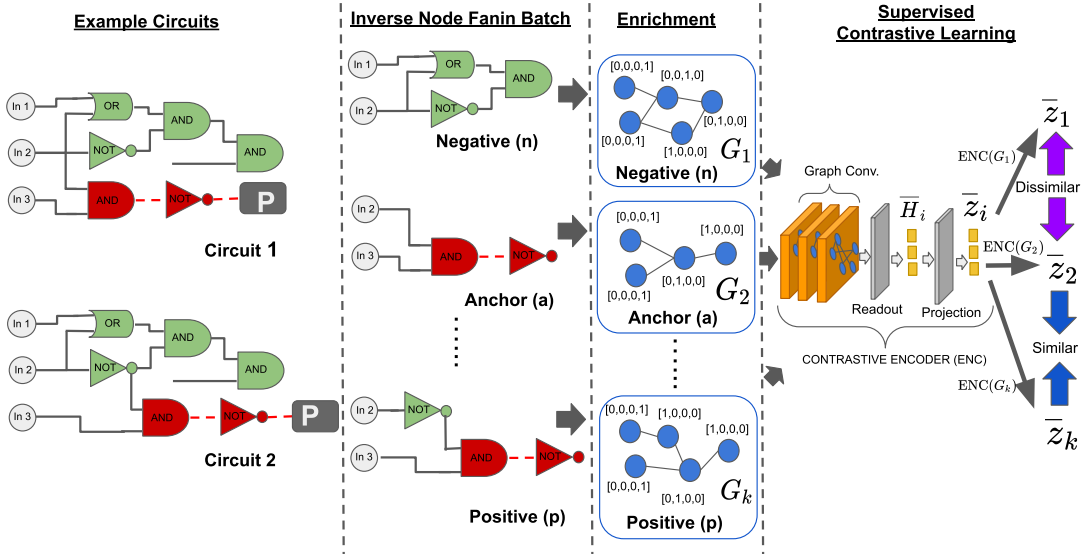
Example Circuits

In 1
In 2
In 3
OR
AND
NOT
AND
AND
NOT
P
Circuit 1

In 1
In 2
In 3
OR
AND
NOT
AND
AND
NOT
P
Circuit 2

Inverse Node Fanin Batch

In 1
In 2
OR
AND
NOT
Negative (n)

In 2
In 3
AND
NOT
Anchor (a)

In 2
In 3
NOT
AND
NOT
Positive (p)

Enrichment

[0,0,0,1]
[0,0,1,0]
[0,1,0,0]
[0,0,0,1]
[1,0,0,0]
$G_1$
Negative (n)

[0,0,0,1]
[1,0,0,0]
[0,1,0,0]
[0,0,0,1]
$G_2$
Anchor (a)

[0,0,0,1]
[1,0,0,0]
[1,0,0,0]
[0,0,0,1]
[0,1,0,0]
$G_k$
Positive (p)

Supervised Contrastive Learning

Graph Conv.
$\overline{H}_i$
Readout
Projection
CONTRASTIVE ENCODER (ENC)
$\overline{z}_i$
$\text{ENC}(G_1)$
$\text{ENC}(G_2)$
$\text{ENC}(G_k)$
$\overline{z}_1$
Dissimilar
$\overline{z}_2$
Similar
$\overline{z}_k$